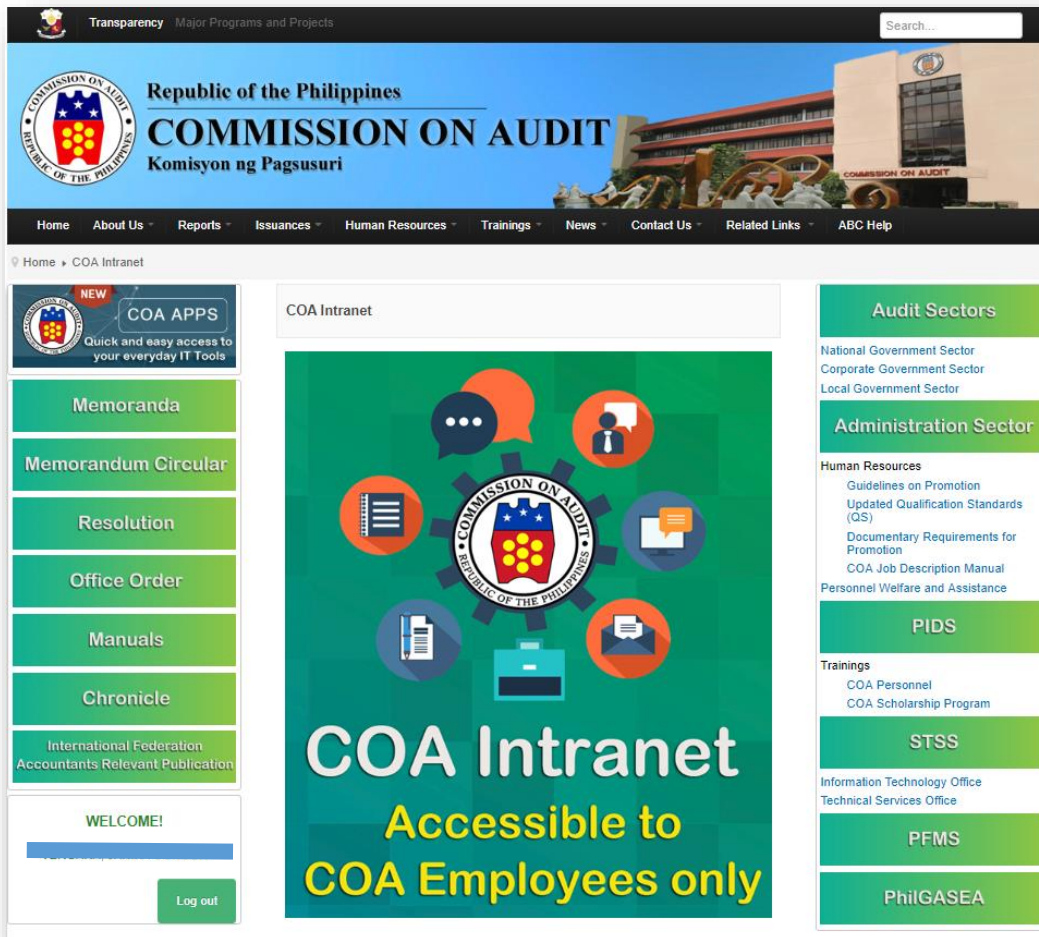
Transparency Major Programs and Projects

Search...

COMMISSION ON AUDIT REPUBLIC OF THE PHILIPPINES

Republic of the Philippines
COMMISSION ON AUDIT
Komisyon ng Pagsusuri

COMMISSION ON AUDIT

Home About Us Reports Issuances Human Resources Trainings News Contact Us Related Links ABC Help

Home ▸ COA Intranet

NEW
COA APPS
Quick and easy access to your everyday IT Tools

Memoranda
Memorandum Circular
Resolution
Office Order
Manuals
Chronicle
International Federation Accountants Relevant Publication

WELCOME!

Log out

COA Intranet

COMMISSION ON AUDIT REPUBLIC OF THE PHILIPPINES

COA Intranet
Accessible to COA Employees only

Audit Sectors
National Government Sector
Corporate Government Sector
Local Government Sector

Administration Sector
Human Resources
Guidelines on Promotion
Updated Qualification Standards (QS)
Documentary Requirements for Promotion
COA Job Description Manual
Personnel Welfare and Assistance

PIDS
Trainings
COA Personnel
COA Scholarship Program

STSS
Information Technology Office
Technical Services Office

PFMS

PhilGASEA